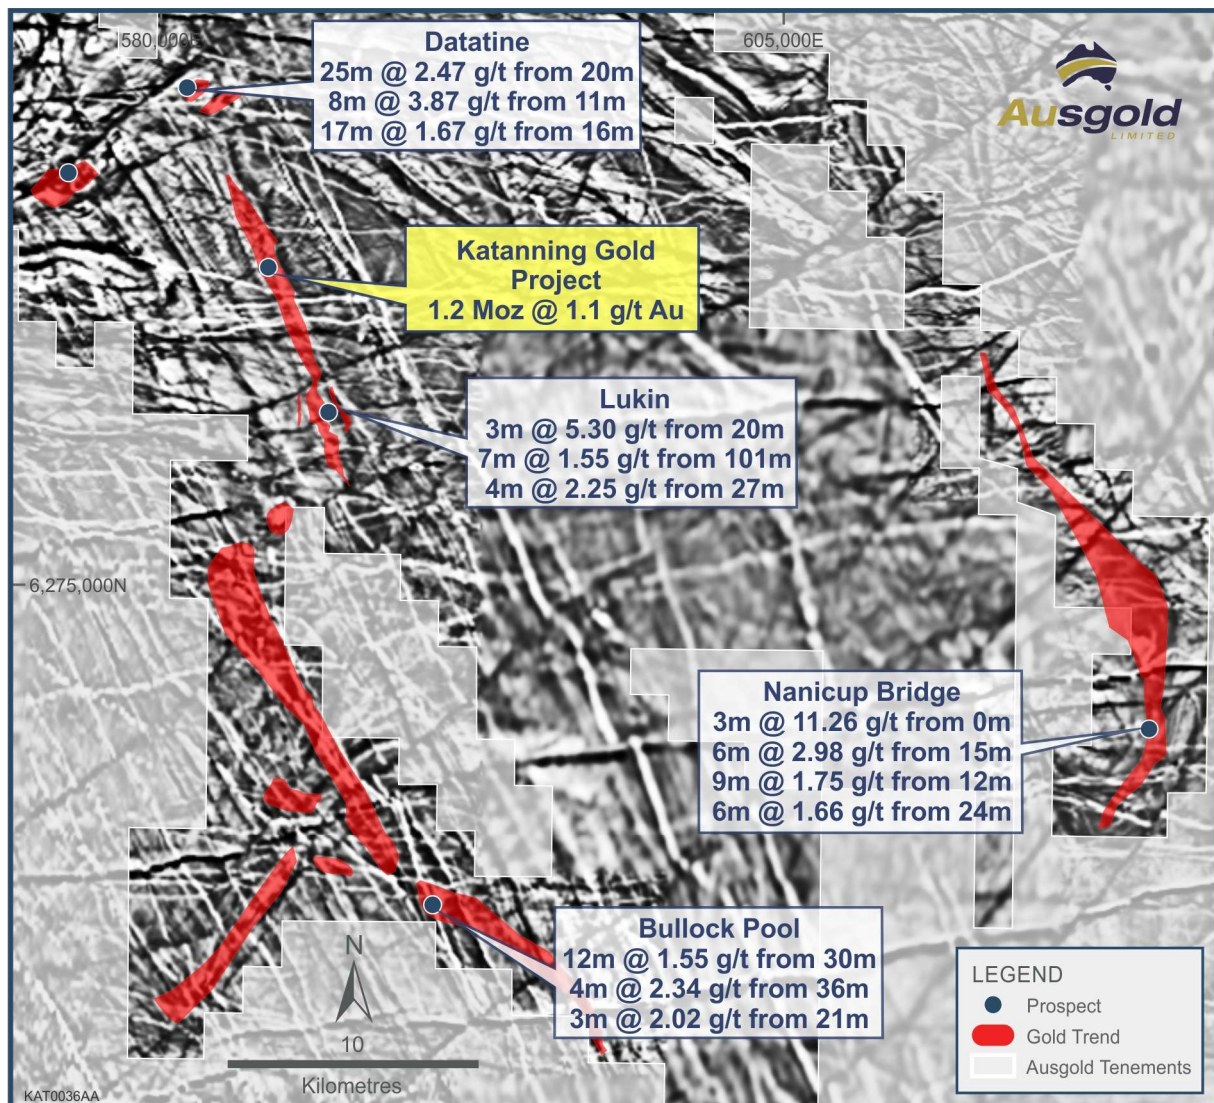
580,000E

605,000E

Ausgold
LIMITED

Datatine
25m @ 2.47 g/t from 20m
8m @ 3.87 g/t from 11m
17m @ 1.67 g/t from 16m

Katanning Gold Project
1.2 Moz @ 1.1 g/t Au

Lukin
3m @ 5.30 g/t from 20m
7m @ 1.55 g/t from 101m
4m @ 2.25 g/t from 27m

6,275,000N

Nanicup Bridge
3m @ 11.26 g/t from 0m
6m @ 2.98 g/t from 15m
9m @ 1.75 g/t from 12m
6m @ 1.66 g/t from 24m

Bullock Pool
12m @ 1.55 g/t from 30m
4m @ 2.34 g/t from 36m
3m @ 2.02 g/t from 21m

N

10
Kilometres

LEGEND
Prospect
Gold Trend
Ausgold Tenements

KAT0036AA